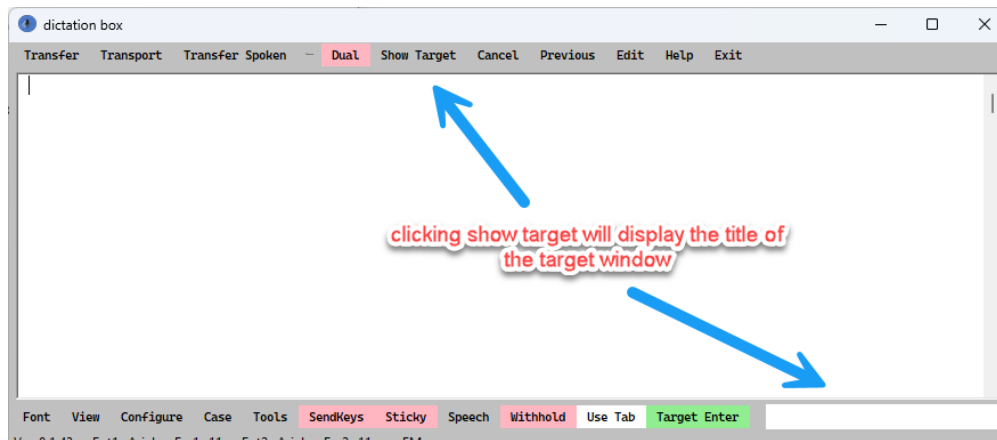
dictation box

Transfer Transport Transfer Spoken — Dual Show Target Cancel Previous Edit Help Exit

clicking show target will display the title of the target window

Font View Configure Case Tools SendKeys Sticky Speech Withhold Use Tab Target Enter

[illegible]